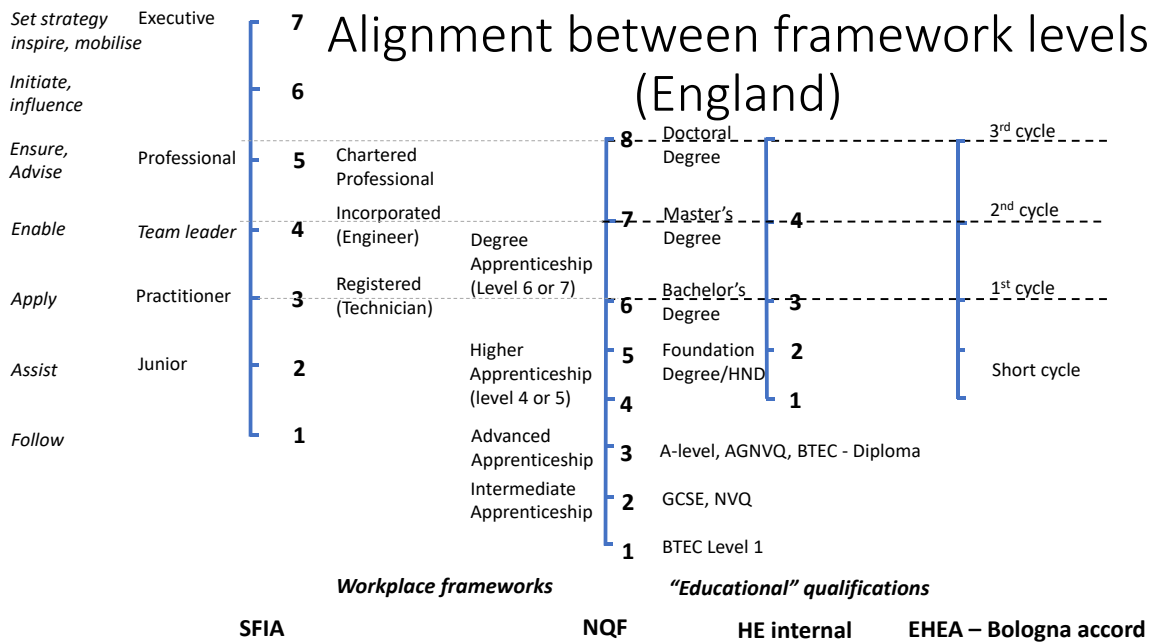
Alignment between framework levels (England)

Set strategy inspire, mobilise | Executive | 7
Initiate, influence | 6
Ensure, Advise | Professional | 5 | Chartered Professional
Enable | Team leader | 4 | Incorporated (Engineer)
Apply | Practitioner | 3 | Registered (Technician)
Assist | Junior | 2
Follow | 1

Degree Apprenticeship (Level 6 or 7)
Higher Apprenticeship (level 4 or 5)
Advanced Apprenticeship
Intermediate Apprenticeship

8 Doctoral Degree
7 Master's Degree
6 Bachelor's Degree
5 Foundation Degree/HND
4
3 A-level, AGNVQ, BTEC - Diploma
2 GCSE, NVQ
1 BTEC Level 1

4
3
2
1

3$^{rd}$ cycle
2$^{nd}$ cycle
1$^{st}$ cycle
Short cycle

Workplace frameworks
"Educational" qualifications

SFIA
NQF
HE internal
EHEA – Bologna accord